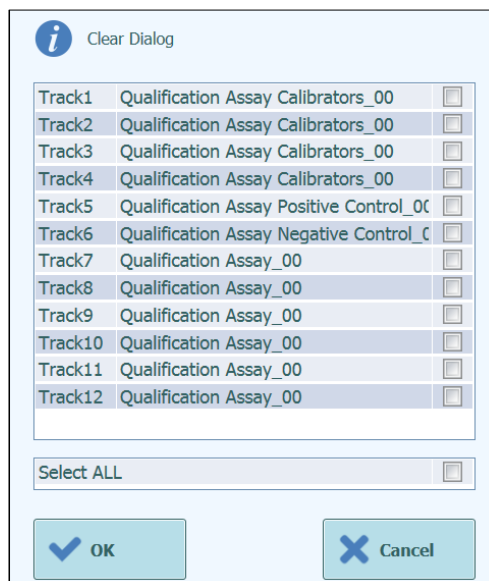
Clear Dialog

| | |
|---|---|
| Track1 | Qualification Assay Calibrators_00 |
| Track2 | Qualification Assay Calibrators_00 |
| Track3 | Qualification Assay Calibrators_00 |
| Track4 | Qualification Assay Calibrators_00 |
| Track5 | Qualification Assay Positive Control_0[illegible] |
| Track6 | Qualification Assay Negative Control_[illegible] |
| Track7 | Qualification Assay_00 |
| Track8 | Qualification Assay_00 |
| Track9 | Qualification Assay_00 |
| Track10 | Qualification Assay_00 |
| Track11 | Qualification Assay_00 |
| Track12 | Qualification Assay_00 |

Select ALL

OK

Cancel